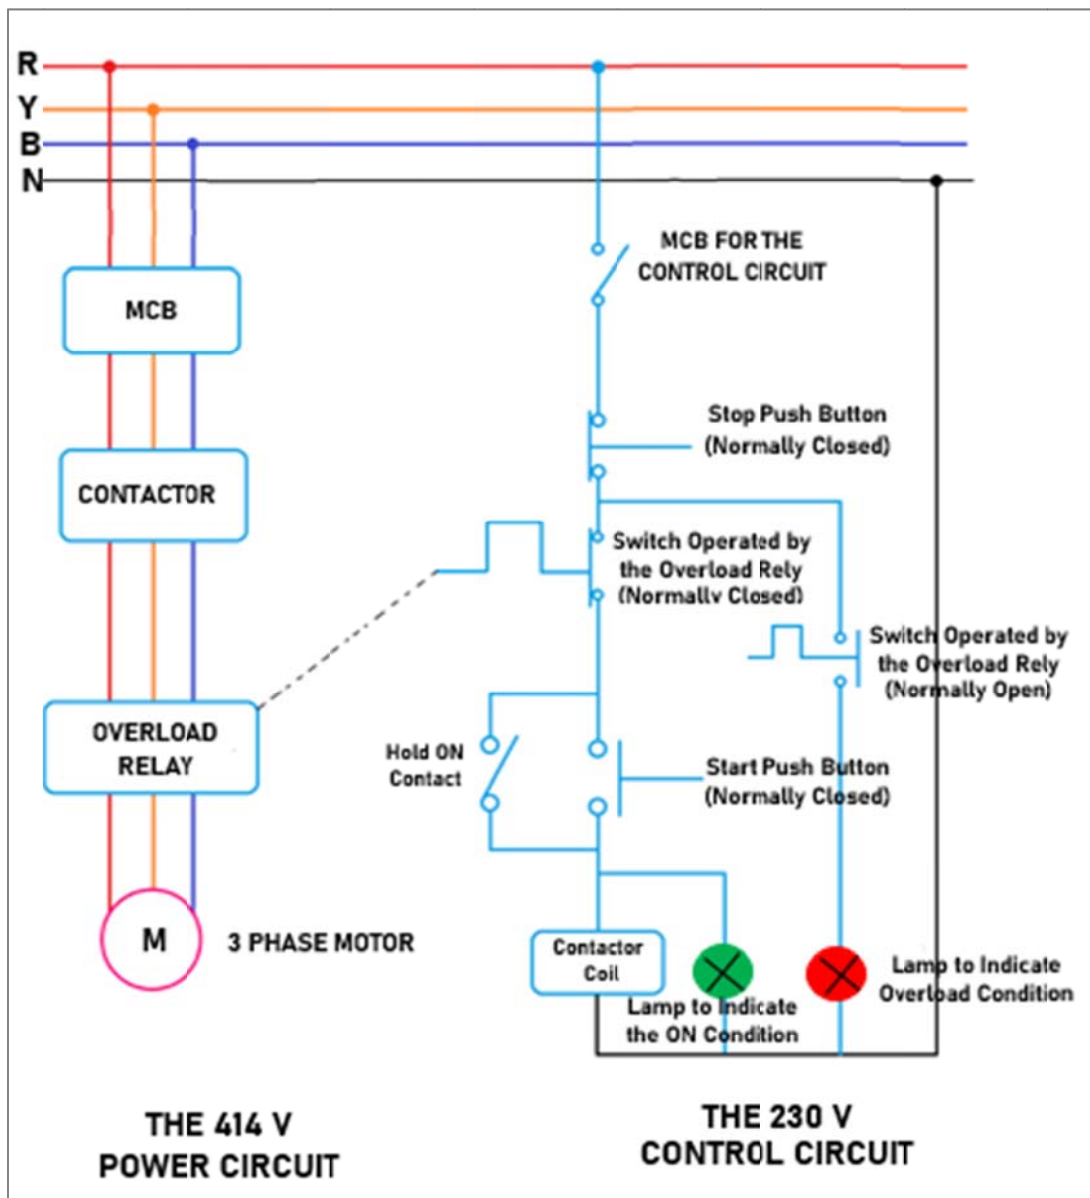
R
Y
B
N

MCB

CONTACTOR

OVERLOAD RELAY

M

3 PHASE MOTOR

MCB FOR THE CONTROL CIRCUIT

Stop Push Button (Normally Closed)

Switch Operated by the Overload Rely (Normally Closed)

Switch Operated by the Overload Rely (Normally Open)

Hold ON Contact

Start Push Button (Normally Closed)

Contactor Coil

Lamp to Indicate the ON Condition

Lamp to Indicate Overload Condition

THE 414 V POWER CIRCUIT

THE 230 V CONTROL CIRCUIT